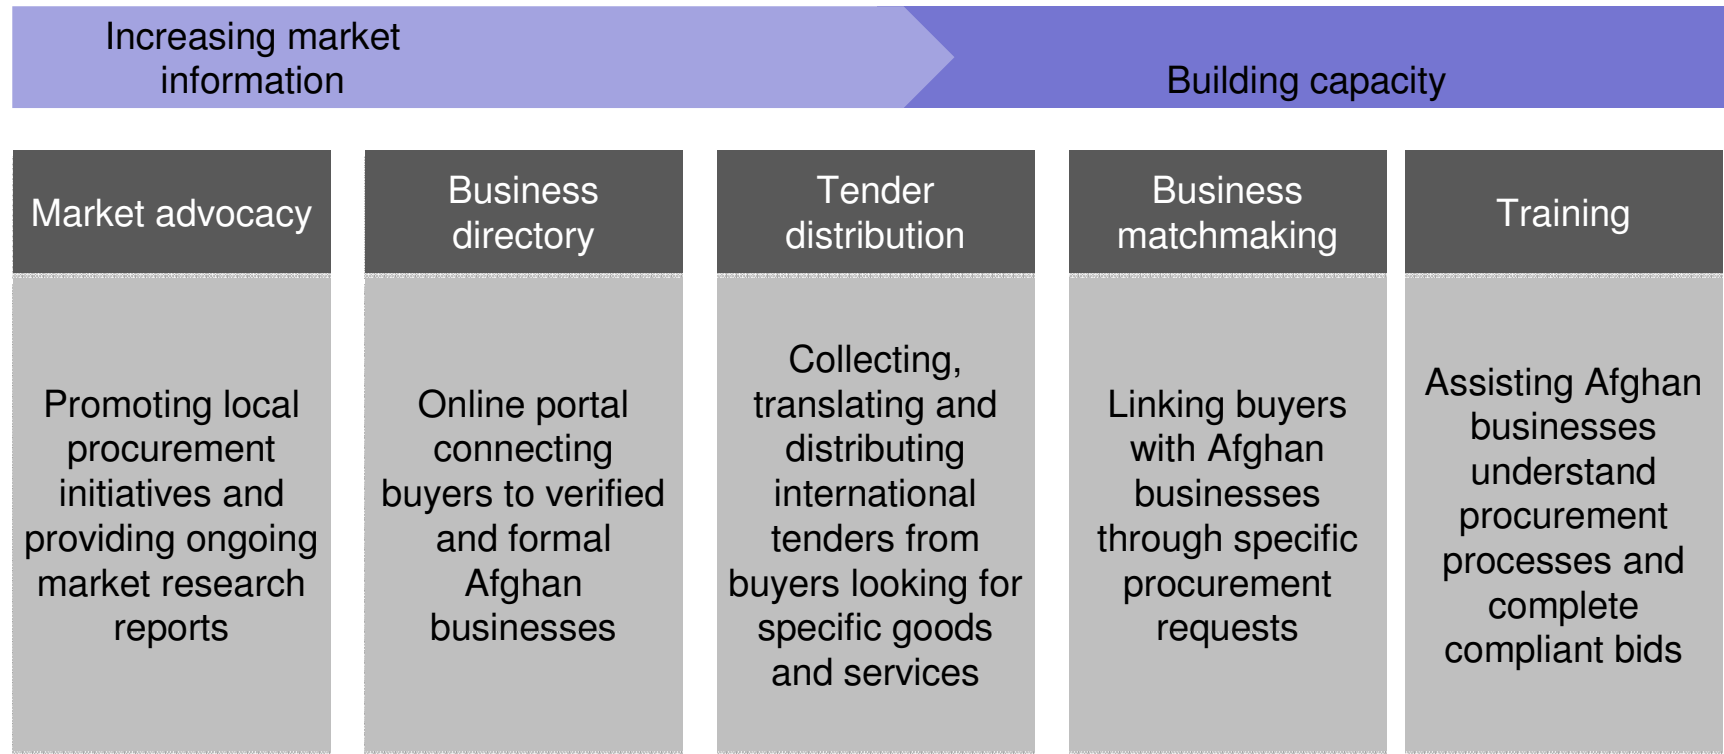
Increasing market information

Building capacity

Market advocacy

Promoting local procurement initiatives and providing ongoing market research reports

Business directory

Online portal connecting buyers to verified and formal Afghan businesses

Tender distribution

Collecting, translating and distributing international tenders from buyers looking for specific goods and services

Business matchmaking

Linking buyers with Afghan businesses through specific procurement requests

Training

Assisting Afghan businesses understand procurement processes and complete compliant bids